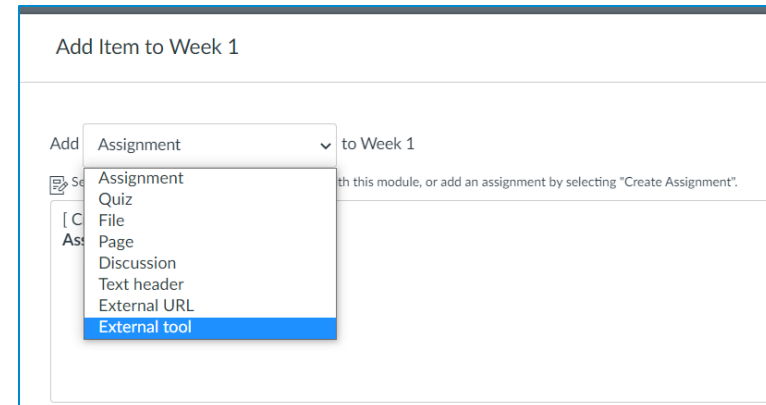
Add Item to Week 1

Add Assignment to Week 1

Se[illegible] th this module, or add an assignment by selecting "Create Assignment".

Assignment
Quiz
File
Page
Discussion
Text header
External URL
External tool

[ C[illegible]
As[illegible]